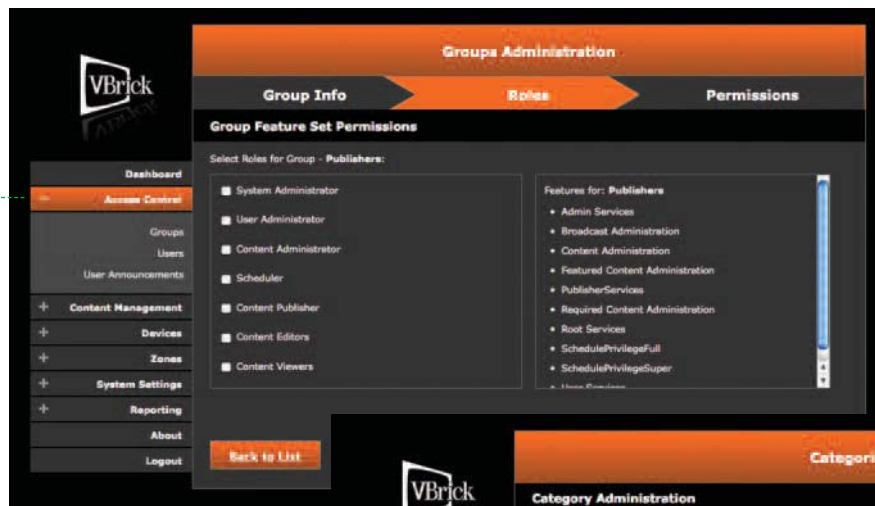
VBrick

Groups Administration

Group Info

Roles

Permissions

Group Feature Set Permissions

Select Roles for Group - Publishers:

System Administrator

User Administrator

Content Administrator

Scheduler

Content Publisher

Content Editors

Content Viewers

Features for: Publishers

- Admin Services
- Broadcast Administration
- Content Administration
- Featured Content Administration
- PublisherServices
- Required Content Administration
- Root Services
- SchedulePrivilegeFull
- SchedulePrivilegeSuper
- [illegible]

Dashboard

Access Control

Groups

Users

User Announcements

Content Management

Devices

Zones

System Settings

Reporting

About

Logout

Back to List

VBrick

Categori

Category Administration